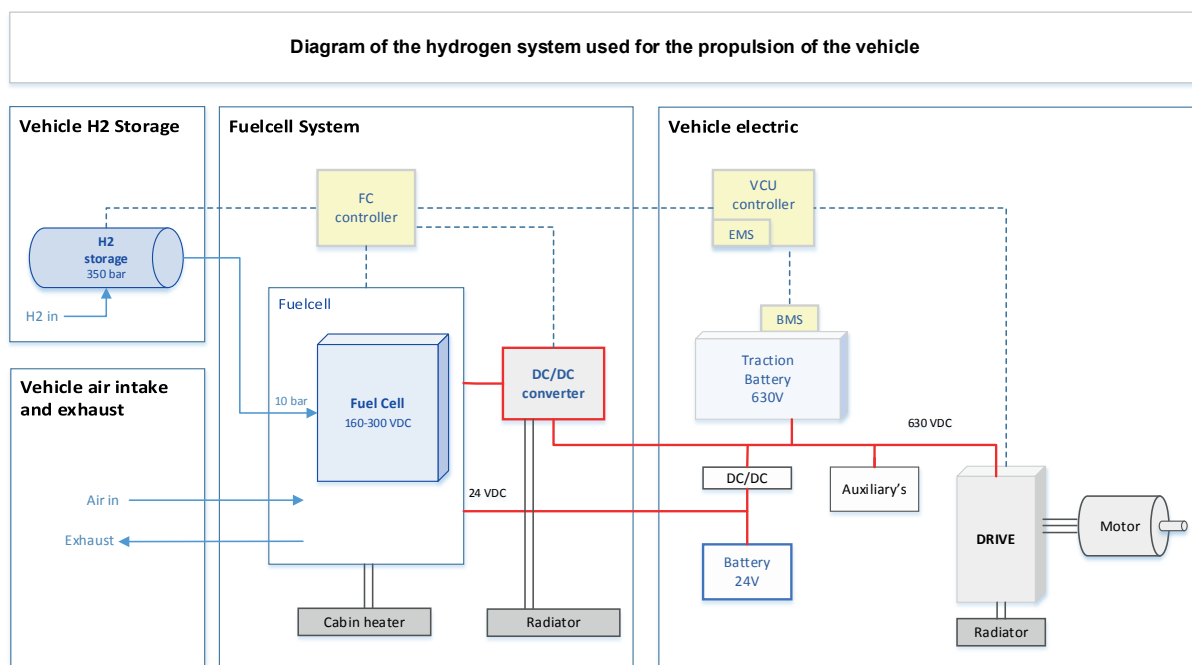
Diagram of the hydrogen system used for the propulsion of the vehicle

Vehicle H2 Storage

H2 storage 350 bar

H2 in

Vehicle air intake and exhaust

Fuelcell System

FC controller

Fuelcell

10 bar

Fuel Cell 160-300 VDC

Air in

Exhaust

24 VDC

DC/DC converter

Cabin heater

Radiator

Vehicle electric

VCU controller

EMS

BMS

Traction Battery 630V

630 VDC

DC/DC

Auxiliary's

Battery 24V

DRIVE

Motor

Radiator